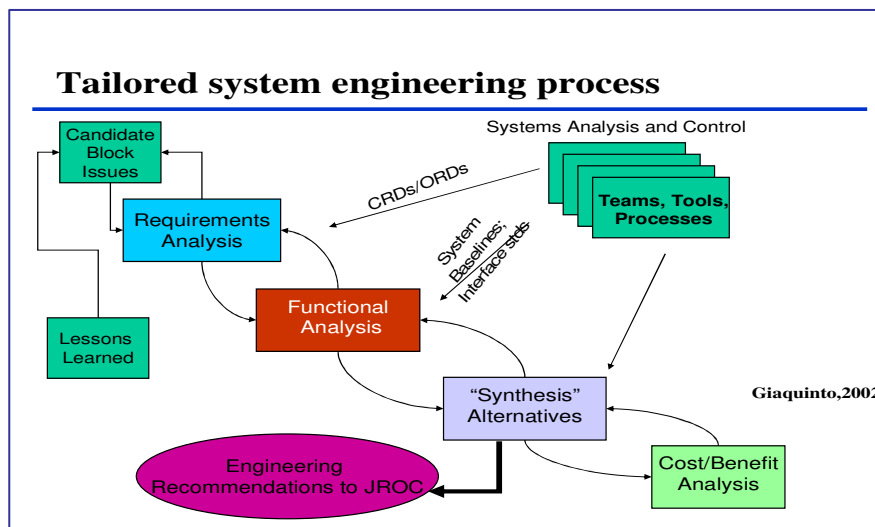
Tailored system engineering process

Systems Analysis and Control

Candidate Block Issues

Requirements Analysis

CRDs/ORDs

Teams, Tools, Processes

System Baselines; Interface stds

Functional Analysis

Lessons Learned

"Synthesis" Alternatives

Giaquinto,2002

Engineering Recommendations to JROC

Cost/Benefit Analysis